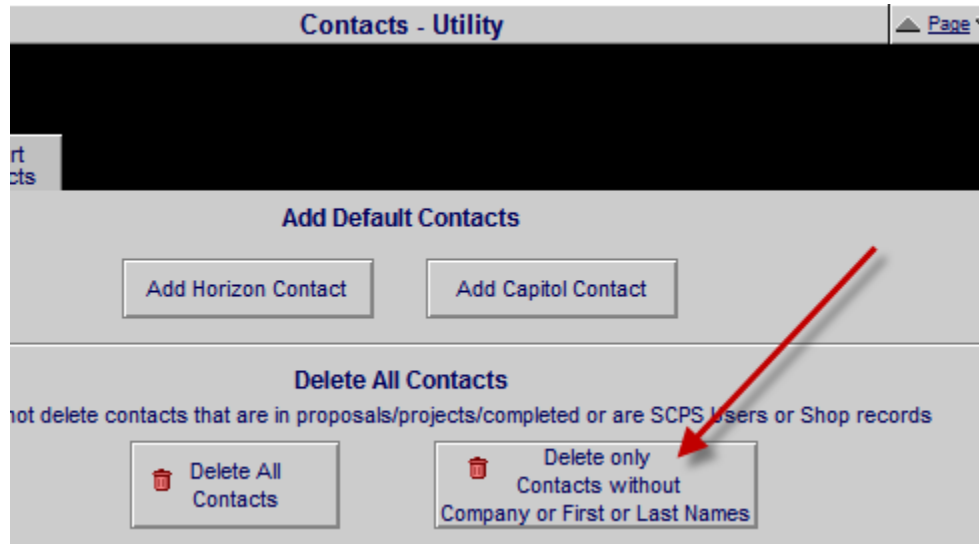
Contacts - Utility

Page

rt
cts

Add Default Contacts

Add Horizon Contact

Add Capitol Contact

Delete All Contacts

not delete contacts that are in proposals/projects/completed or are SCPS Users or Shop records

Delete All Contacts

Delete only Contacts without Company or First or Last Names